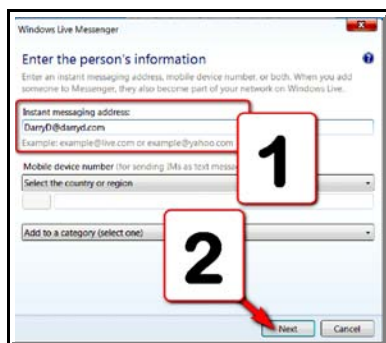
Windows Live Messenger

Enter the person's information

Enter an instant messaging address, mobile device number, or both. When you add someone to Messenger, they also become part of your network on Windows Live.

Instant messaging address:

DarryD@darryd.com

Example: example@live.com or example@yahoo.com

Mobile device number (for sending IMs as text messa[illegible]

Select the country or region

Add to a category (select one)

1

2

Next

Cancel